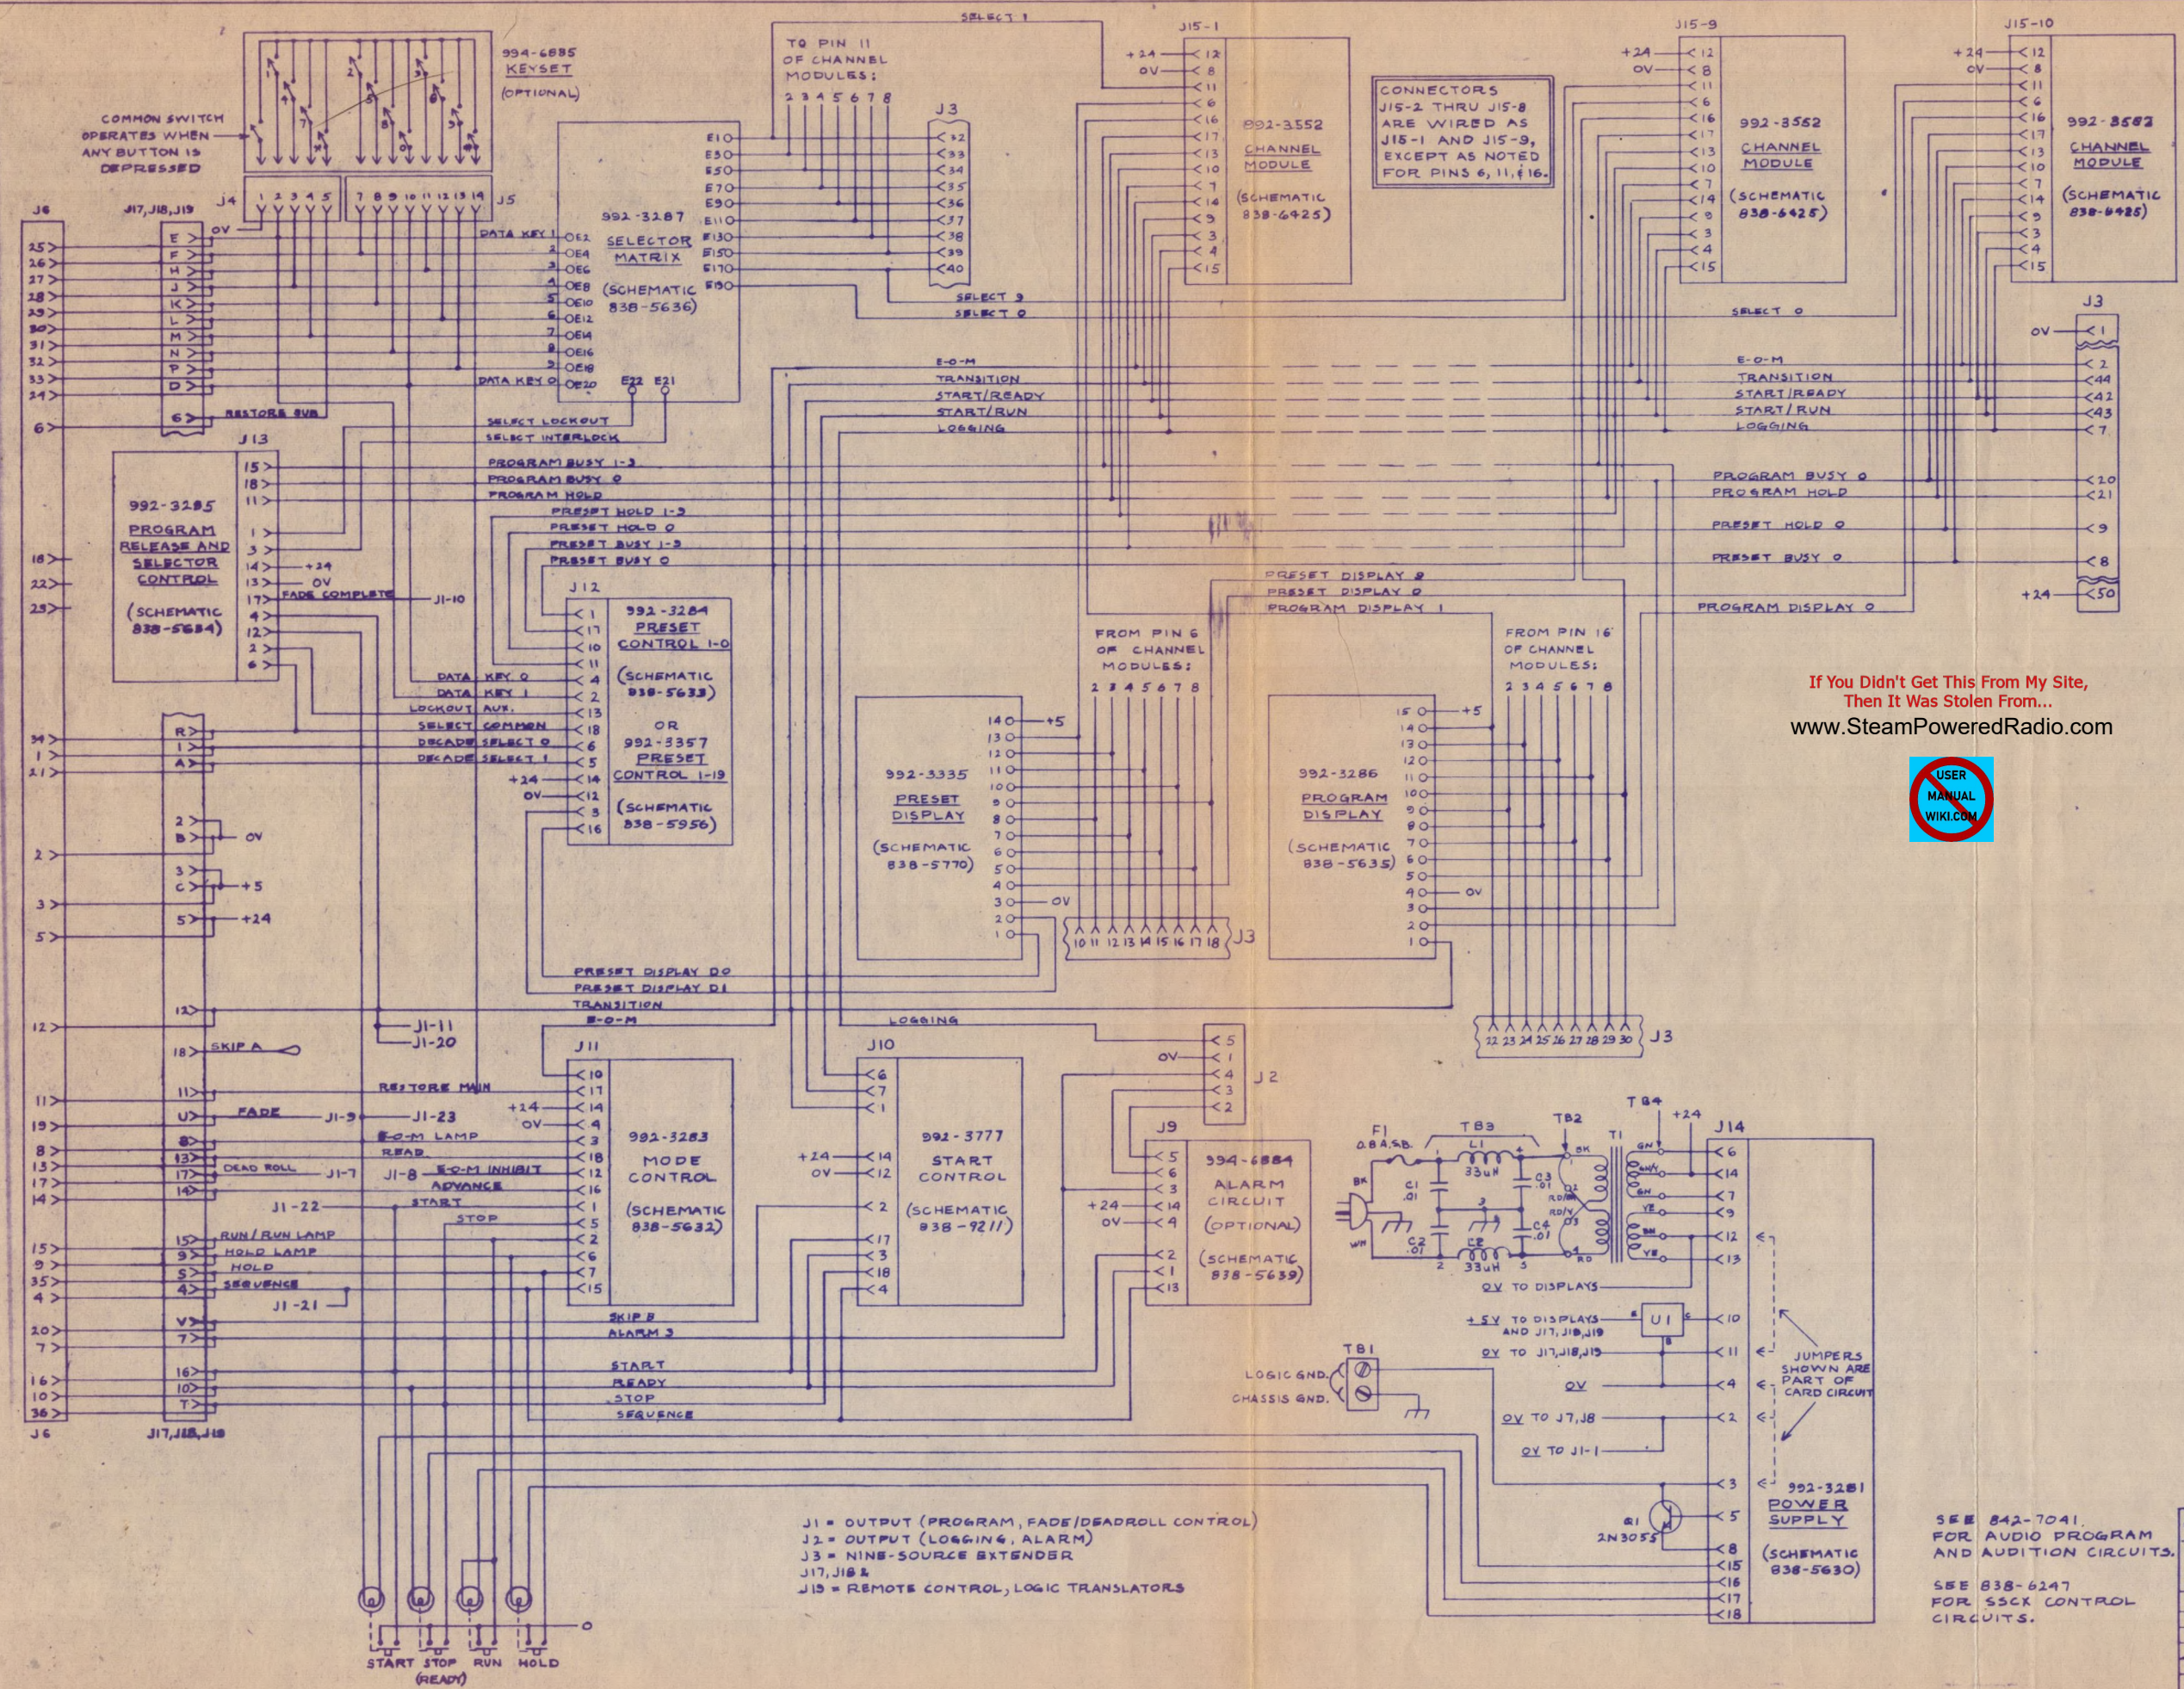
COMMON SWITCH OPERATES WHEN ANY BUTTON IS DEPRESSED

994-6885 KEYSET (OPTIONAL)

J4 1 2 3 4 5
J5 7 8 9 10 11 12 13 14

J6
J17, J18, J19

TO PIN 11 OF CHANNEL MODULES:
2 3 4 5 6 7 8

J3

SELECT 1

992-3287 SELECTOR MATRIX (SCHEMATIC 838-5636)

DATA KEY 1
DATA KEY 0
SELECT LOCKOUT
SELECT INTERLOCK
RESTORE BUS
SELECT 9
SELECT 0

J15-1
992-3552 CHANNEL MODULE (SCHEMATIC 838-6425)

CONNECTORS J15-2 THRU J15-8 ARE WIRED AS J15-1 AND J15-9, EXCEPT AS NOTED FOR PINS 6, 11, & 16.

J15-9
992-3552 CHANNEL MODULE (SCHEMATIC 838-6425)

J15-10
992-3552 CHANNEL MODULE (SCHEMATIC 838-6425)

J13
992-3285 PROGRAM RELEASE AND SELECTOR CONTROL (SCHEMATIC 838-5634)

E-O-M
TRANSITION
START/READY
START/RUN
LOGGING
PROGRAM BUSY 1-9
PROGRAM BUSY 0
PROGRAM HOLD
PRESET HOLD 1-9
PRESET HOLD 0
PRESET BUSY 1-9
PRESET BUSY 0
FADE COMPLETE
J1-10

PRESET DISPLAY 9
PRESET DISPLAY 0
PROGRAM DISPLAY 1
PROGRAM DISPLAY 0

J12
992-3284 PRESET CONTROL 1-0 (SCHEMATIC 838-5633) OR 992-3357 PRESET CONTROL 1-19 (SCHEMATIC 838-5956)

DATA KEY 0
DATA KEY 1
LOCKOUT AUX.
SELECT COMMON
DECADE SELECT 0
DECADE SELECT 1

FROM PIN 6 OF CHANNEL MODULES:
2 3 4 5 6 7 8

992-3335 PRESET DISPLAY (SCHEMATIC 838-5770)

FROM PIN 16 OF CHANNEL MODULES:
2 3 4 5 6 7 8

992-3286 PROGRAM DISPLAY (SCHEMATIC 838-5635)

If You Didn't Get This From My Site, Then It Was Stolen From...
www.SteamPoweredRadio.com

USER MANUAL WIKI.COM

PRESET DISPLAY D0
PRESET DISPLAY D1
TRANSITION
E-O-M
LOGGING

J1-11
J1-20
SKIP A
RESTORE MAIN
FADE J1-9 J1-23
E-O-M LAMP
READ
DEAD ROLL J1-7 J1-8 E-O-M INHIBIT
ADVANCE
START
J1-22
STOP
RUN/RUN LAMP
HOLD LAMP
HOLD
SEQUENCE
J1-21

J11
992-3283 MODE CONTROL (SCHEMATIC 838-5632)

J10
992-3777 START CONTROL (SCHEMATIC 838-9211)

J2

J9
994-6884 ALARM CIRCUIT (OPTIONAL) (SCHEMATIC 838-5639)

SKIP B
ALARM 3
START
READY
STOP
SEQUENCE

F1 0.8 ASB
TB3 L1 33uH
TB2 T1
TB4 +24
C1 .01 C2 .01 C3 .01 C4 .01
C5 33uH
BK WH

OV TO DISPLAYS
+5V TO DISPLAYS AND J17, J18, J19
OV TO J17, J18, J19
OV
OV TO J7, J8
OV TO J1-1
U1

TB1
LOGIC GND.
CHASSIS GND.

JUMPERS SHOWN ARE PART OF CARD CIRCUIT

J14
992-3281 POWER SUPPLY (SCHEMATIC 838-5630)
Q1 2N3055

J1 = OUTPUT (PROGRAM, FADE/DEADROLL CONTROL)
J2 = OUTPUT (LOGGING, ALARM)
J3 = NINE-SOURCE EXTENDER
J17, J18 &
J19 = REMOTE CONTROL, LOGIC TRANSLATORS

SEE 842-7041 FOR AUDIO PROGRAM AND AUDITION CIRCUITS.
SEE 838-6247 FOR SSCK CONTROL CIRCUITS.

START STOP (READY) RUN HOLD